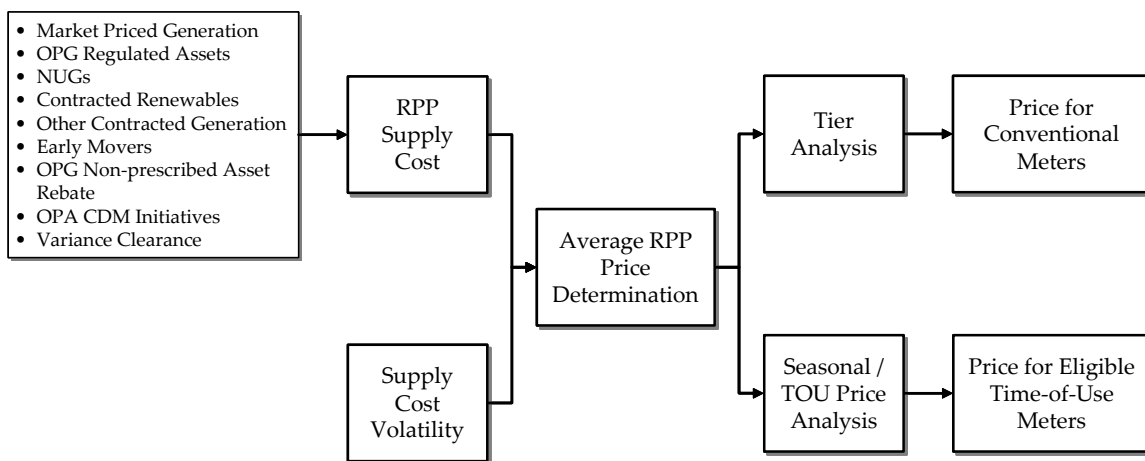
• Market Priced Generation
• OPG Regulated Assets
• NUGs
• Contracted Renewables
• Other Contracted Generation
• Early Movers
• OPG Non-prescribed Asset Rebate
• OPA CDM Initiatives
• Variance Clearance

RPP Supply Cost

Supply Cost Volatility

Average RPP Price Determination

Tier Analysis

Price for Conventional Meters

Seasonal / TOU Price Analysis

Price for Eligible Time-of-Use Meters